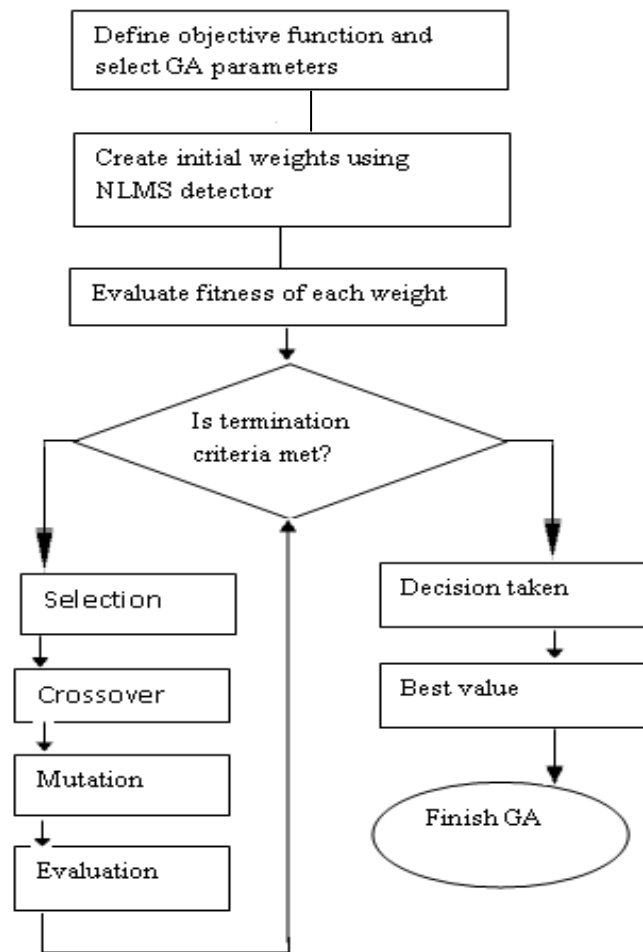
Define objective function and select GA parameters

Create initial weights using NLMS detector

Evaluate fitness of each weight

Is termination criteria met?

Selection

Crossover

Mutation

Evaluation

Decision taken

Best value

Finish GA